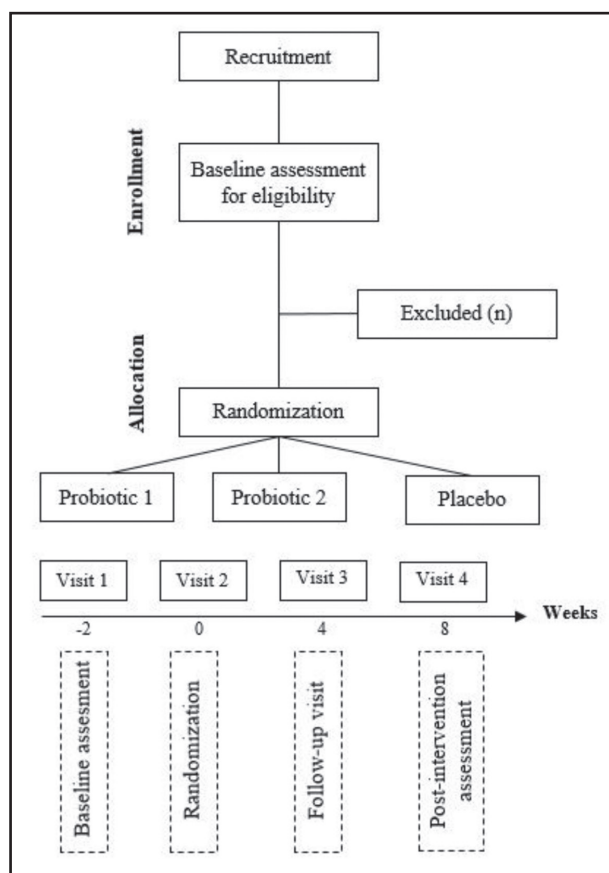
Enrollment

Recruitment

Baseline assessment for eligibility

Excluded (n)

Allocation

Randomization

Probiotic 1

Probiotic 2

Placebo

Visit 1

Visit 2

Visit 3

Visit 4

Weeks

-2

0

4

8

Baseline assesment

Randomization

Follow-up visit

Post-intervention assessment